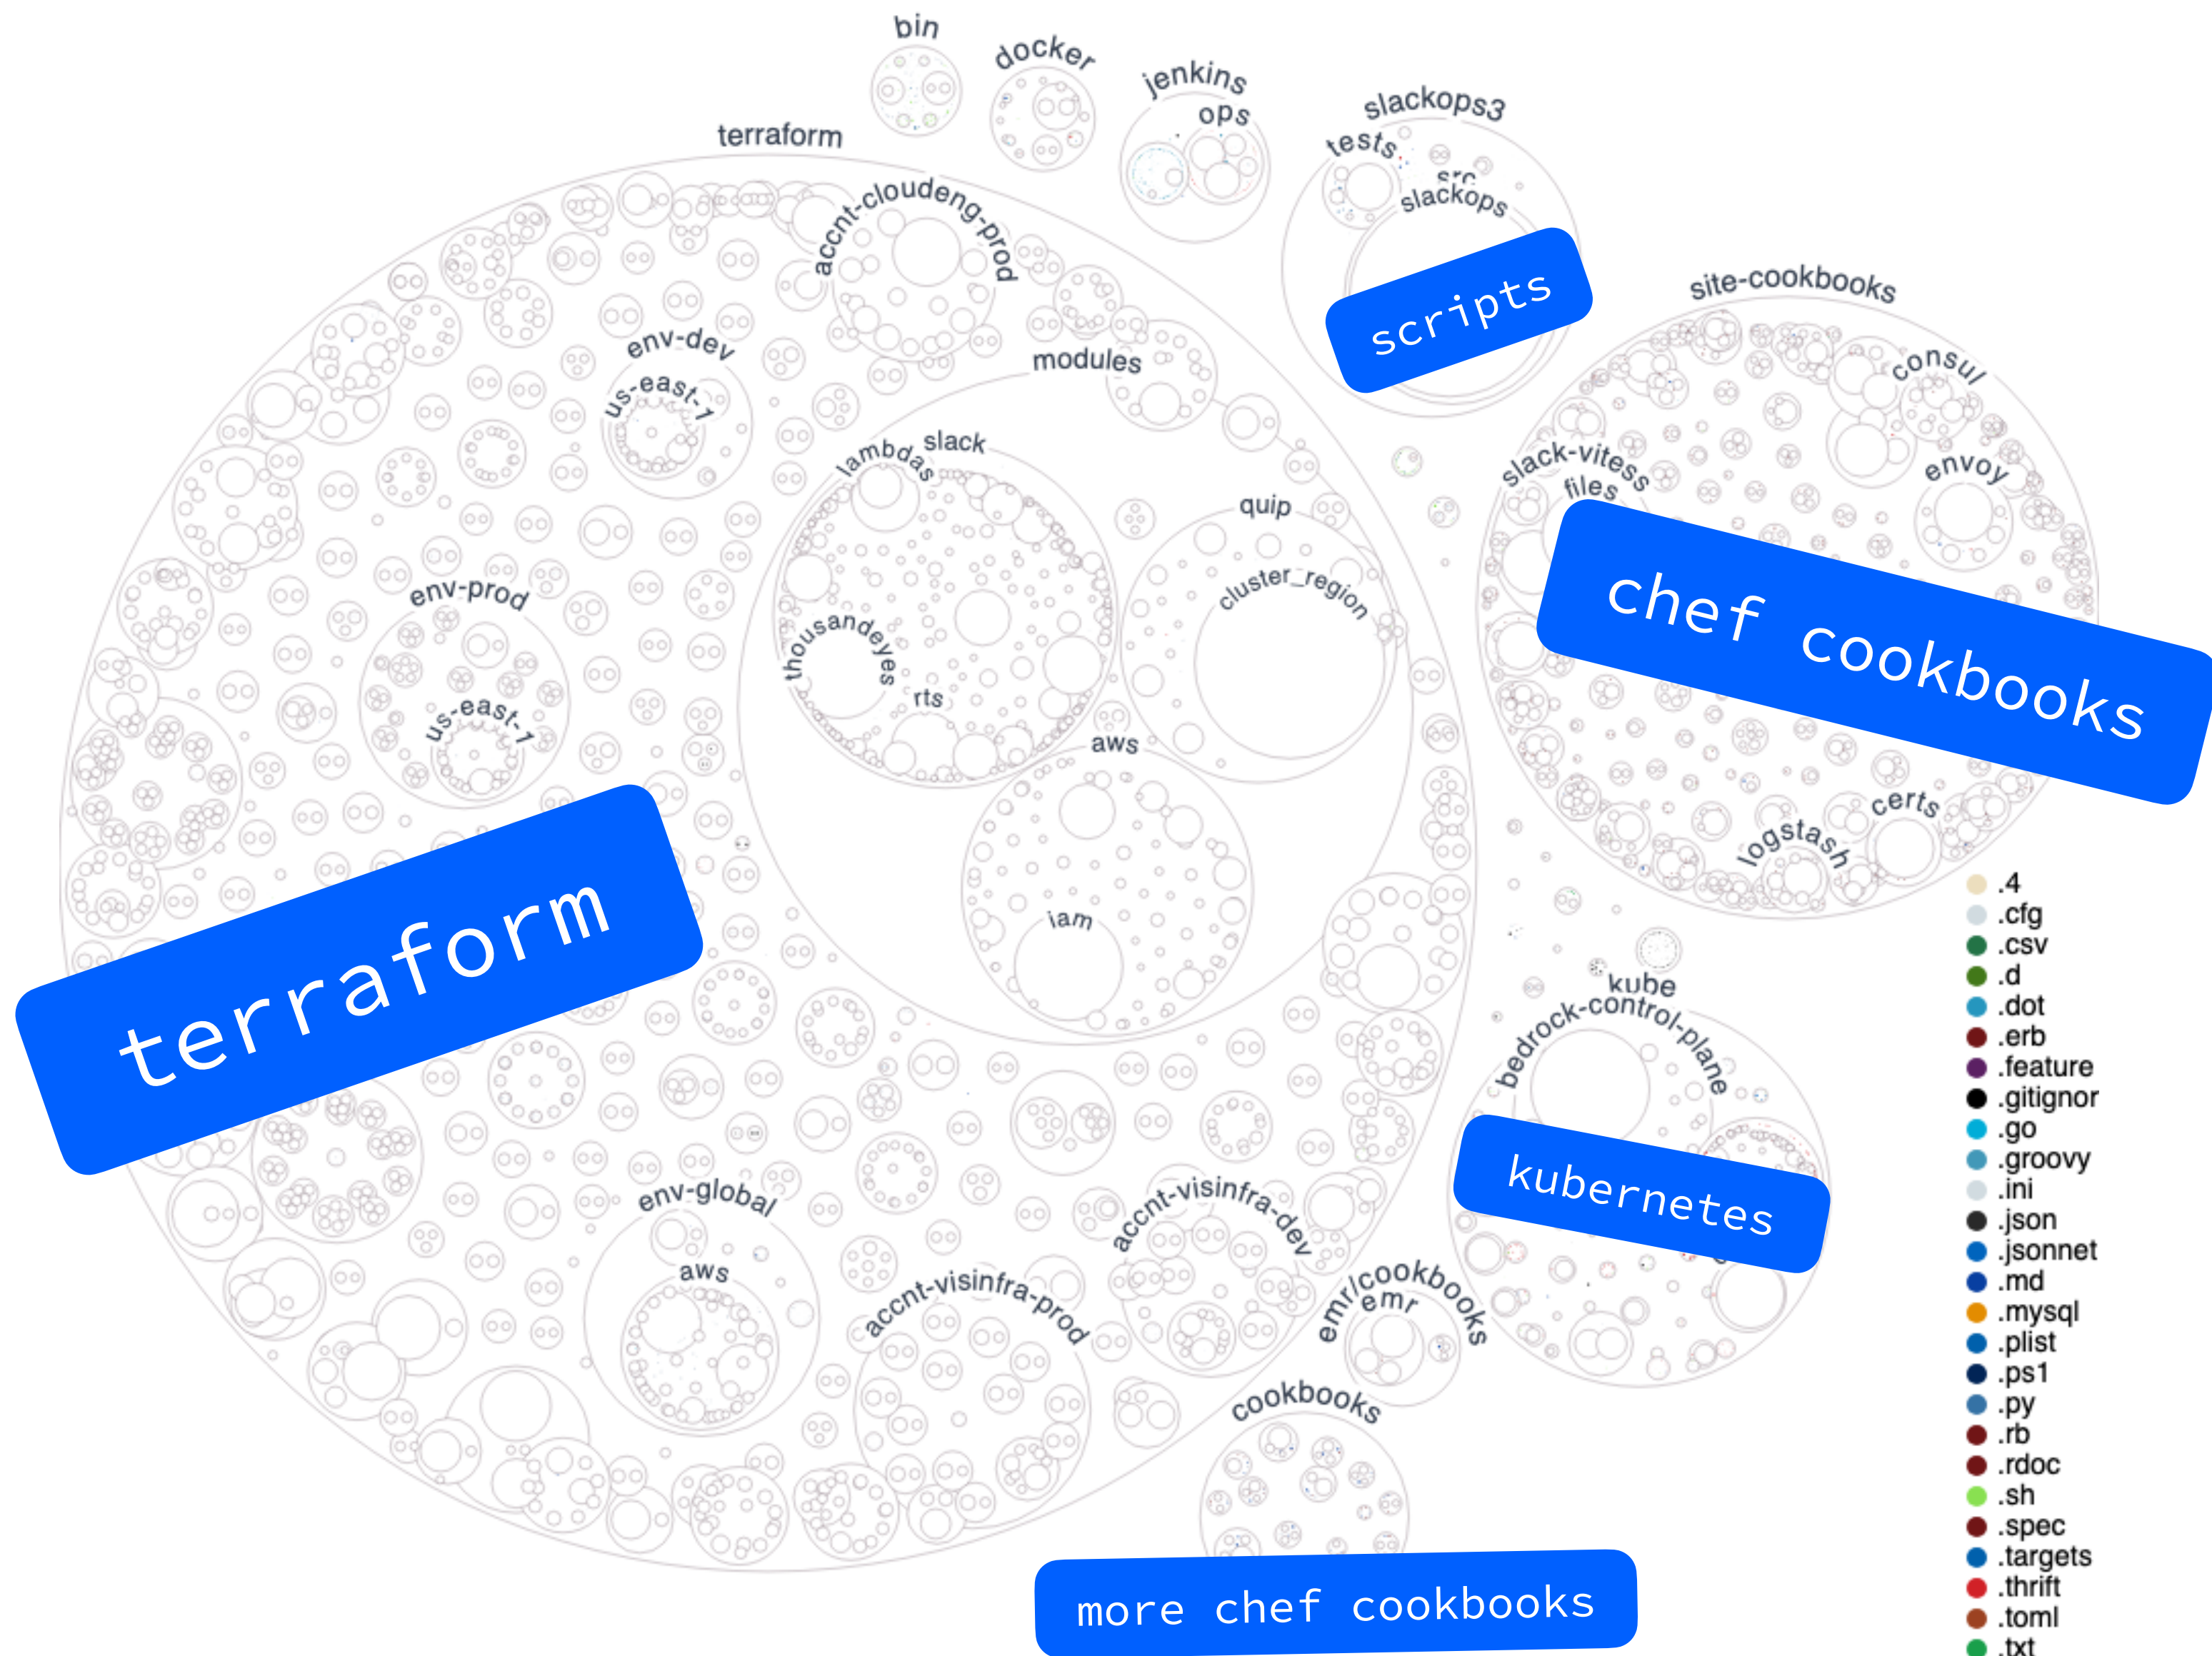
bin
docker
jenkins
ops
slackops3
tests
src
slackops
scripts
terraform
accnt-cloudeng-prod
env-dev
us-east-1
modules
slack
lambdas
quip
cluster_region
thousandeyes
rts
aws
iam
env-prod
us-east-1
terraform
env-global
aws
accnt-visinfra-prod
accnt-visinfra-dev
emr/cookbooks
emr
cookbooks
more chef cookbooks
site-cookbooks
consul
envoy
slack-vitess
files
chef cookbooks
certs
logstash
kube
bedrock-control-plane
kubernetes

.4
.cfg
.csv
.d
.dot
.erb
.feature
.gitignor
.go
.groovy
.ini
.json
.jsonnet
.md
.mysql
.plist
.ps1
.py
.rb
.rdoc
.sh
.spec
.targets
.thrift
.toml
.txt